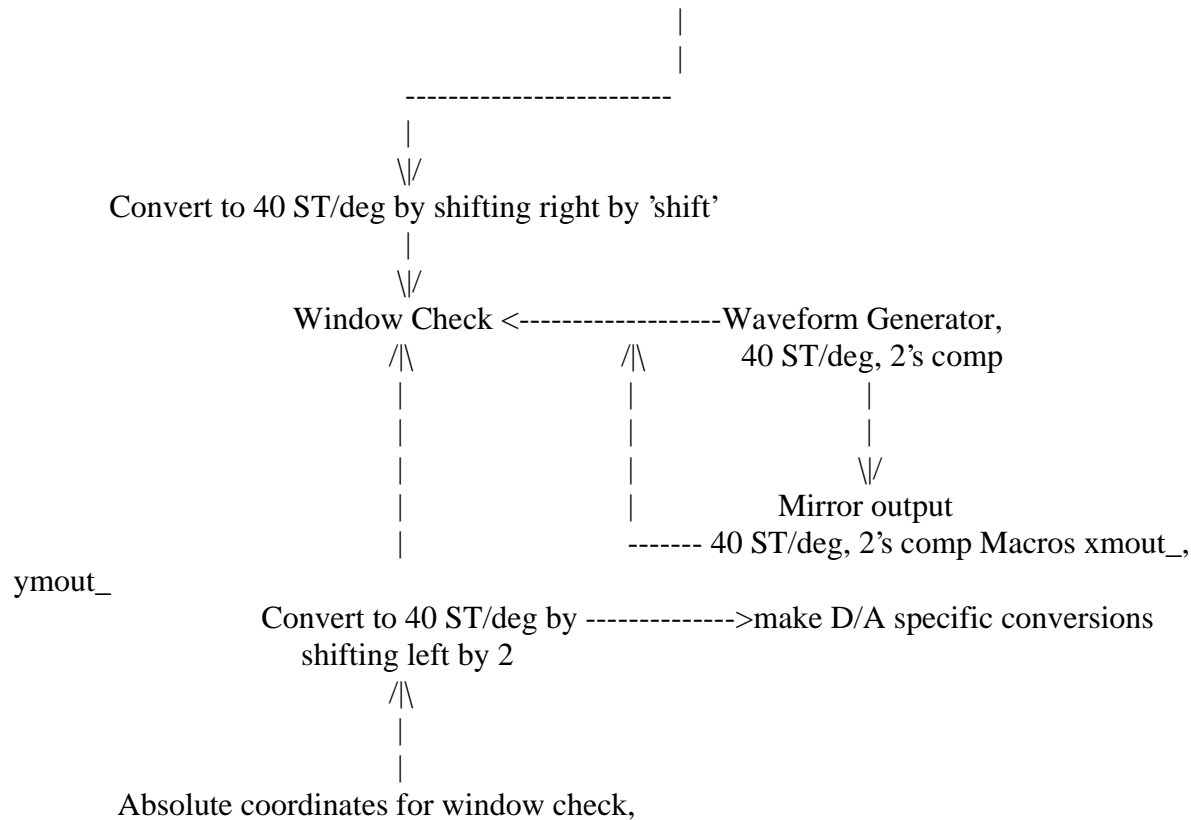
|
|
------------------------
|
\|/
Convert to 40 ST/deg by shifting right by 'shift'
|
\|/
Window Check <-------------------Waveform Generator,
/|\ /|\ 40 ST/deg, 2's comp
| | |
| | |
| | \|/
| | Mirror output
| ------- 40 ST/deg, 2's comp Macros xmout_, ymout_
Convert to 40 ST/deg by -------------->make D/A specific conversions
shifting left by 2
/|\
|
|
Absolute coordinates for window check,